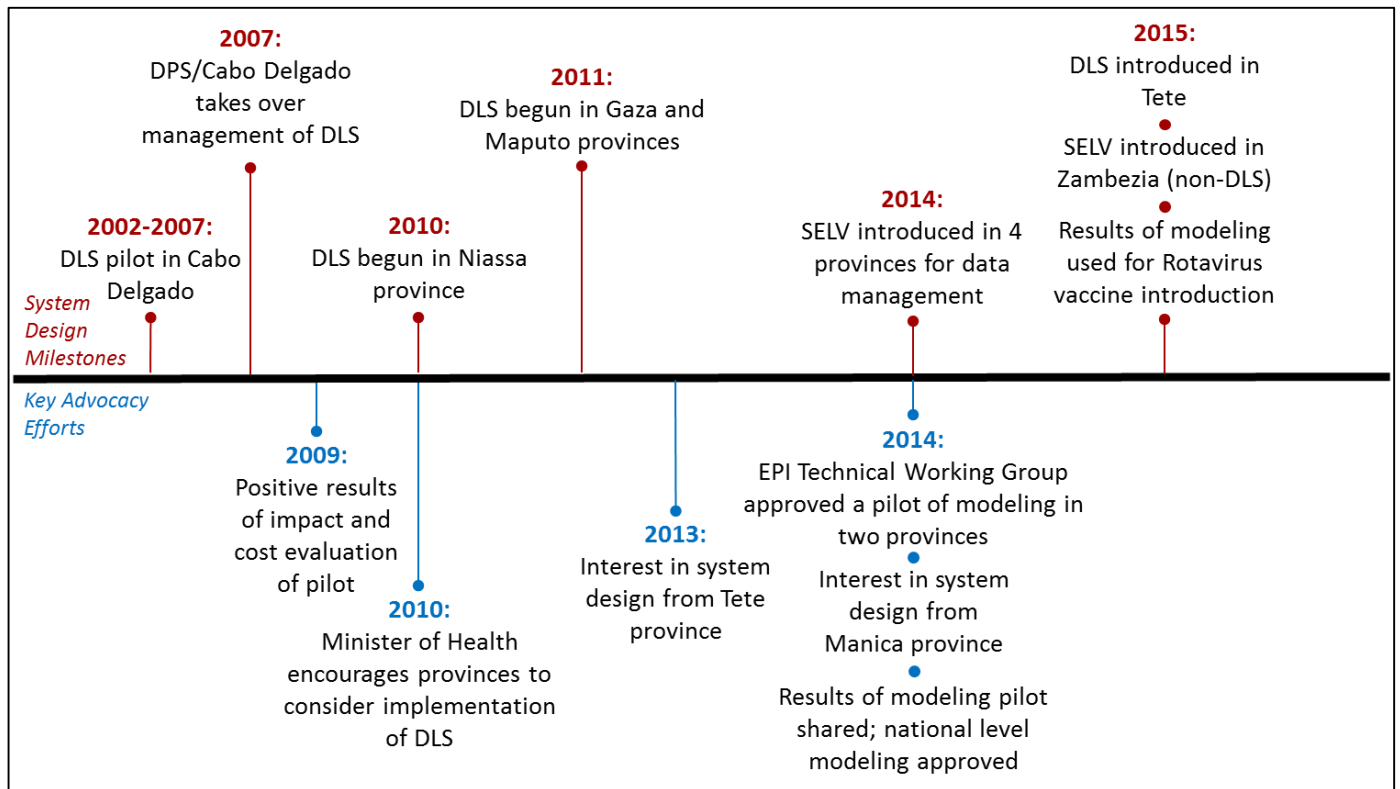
System Design Milestones

Key Advocacy Efforts

2002-2007:
DLS pilot in Cabo Delgado

2007:
DPS/Cabo Delgado takes over management of DLS

2010:
DLS begun in Niassa province

2011:
DLS begun in Gaza and Maputo provinces

2014:
SELV introduced in 4 provinces for data management

2015:
DLS introduced in Tete
SELV introduced in Zambezia (non-DLS)
Results of modeling used for Rotavirus vaccine introduction

2009:
Positive results of impact and cost evaluation of pilot

2010:
Minister of Health encourages provinces to consider implementation of DLS

2013:
Interest in system design from Tete province

2014:
EPI Technical Working Group approved a pilot of modeling in two provinces
Interest in system design from Manica province
Results of modeling pilot shared; national level modeling approved